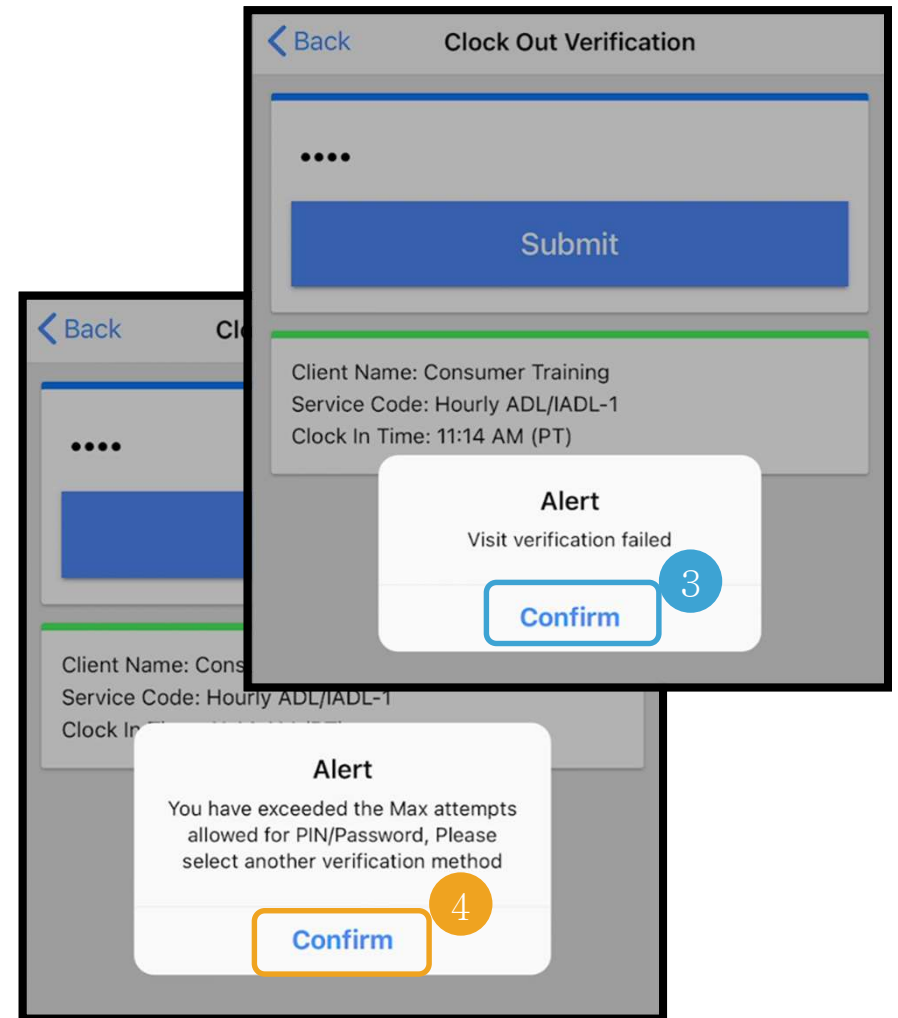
Back

Clock Out Verification

••••

Submit

Client Name: Consumer Training
Service Code: Hourly ADL/IADL-1
Clock In Time: 11:14 AM (PT)

Alert

Visit verification failed

Confirm

3

Back

Cl

••••

Client Name: Cons
Service Code: Hourly ADL/IADL-1
Clock In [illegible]

Alert

You have exceeded the Max attempts allowed for PIN/Password, Please select another verification method

Confirm

4